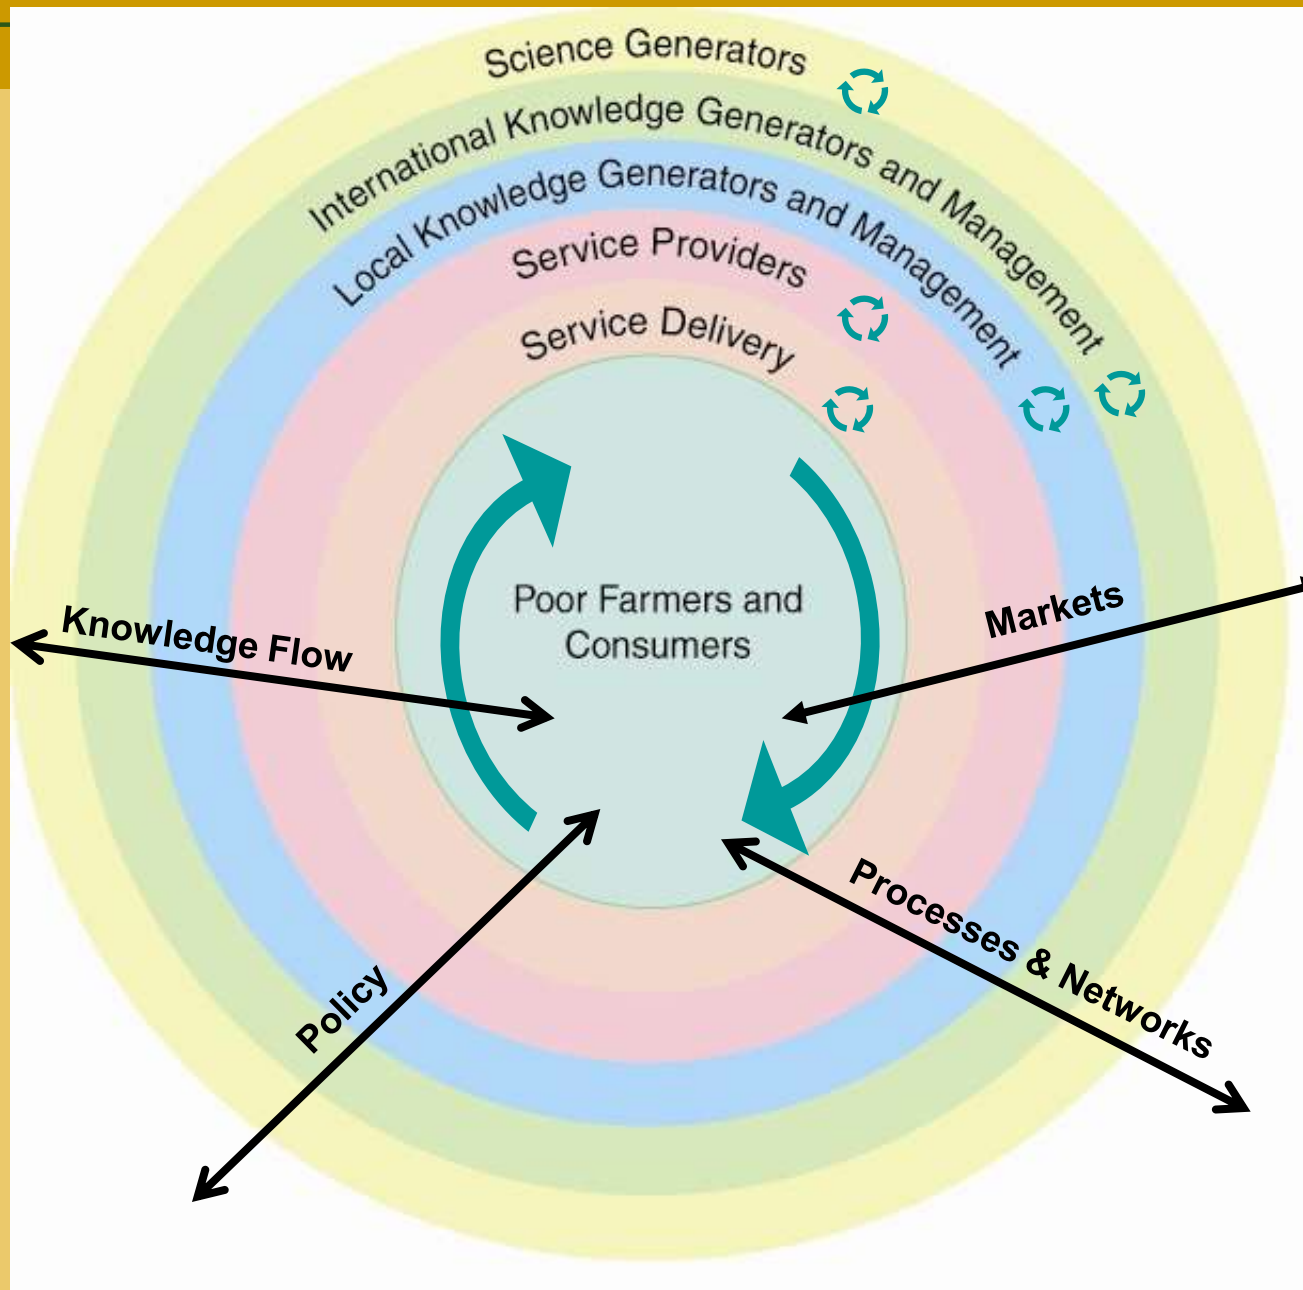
Science Generators

International Knowledge Generators and Management

Local Knowledge Generators and Management

Service Providers

Service Delivery

Poor Farmers and Consumers

Knowledge Flow

Markets

Policy

Processes & Networks